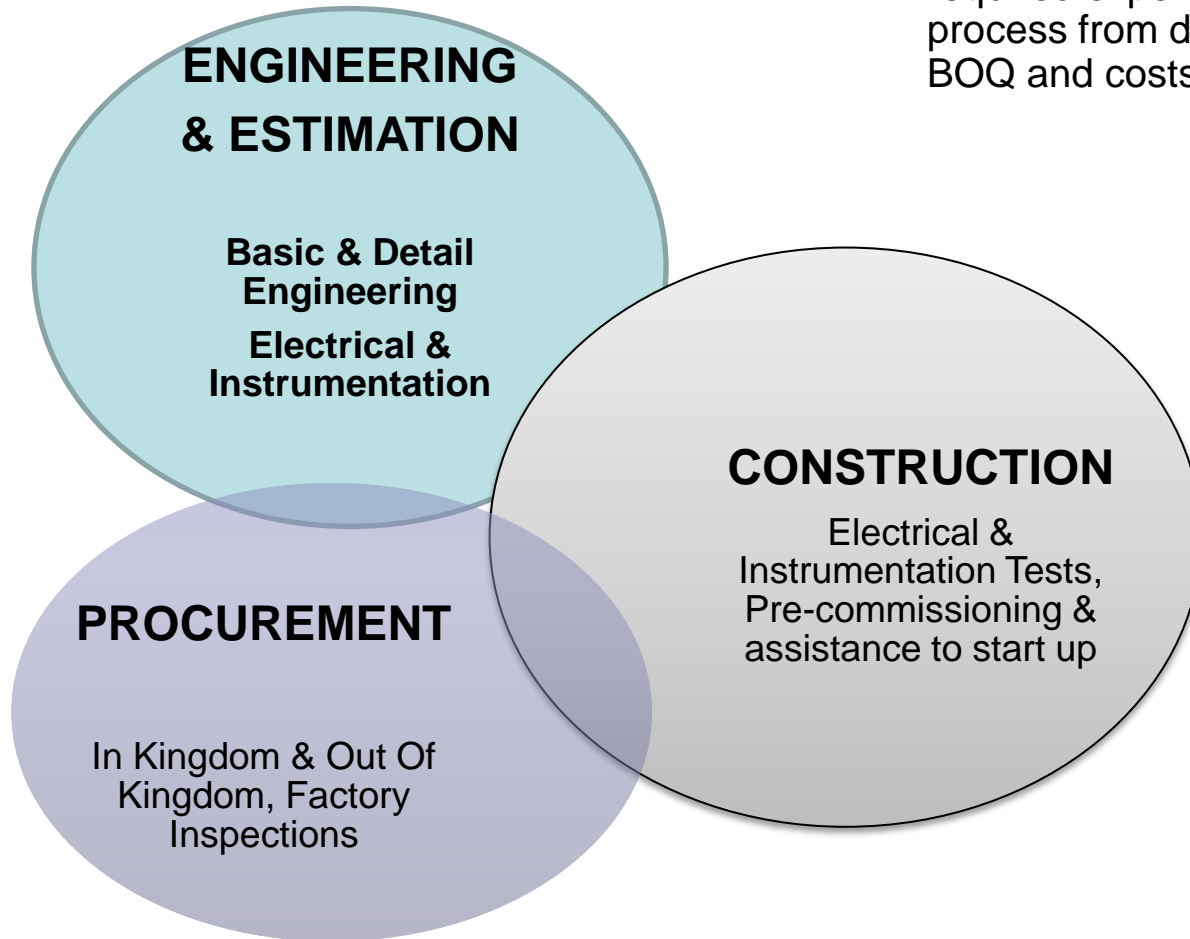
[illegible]
process from d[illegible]
BOQ and costs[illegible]

ENGINEERING & ESTIMATION

Basic & Detail Engineering

Electrical & Instrumentation

CONSTRUCTION

Electrical & Instrumentation Tests, Pre-commissioning & assistance to start up

PROCUREMENT

In Kingdom & Out Of Kingdom, Factory Inspections